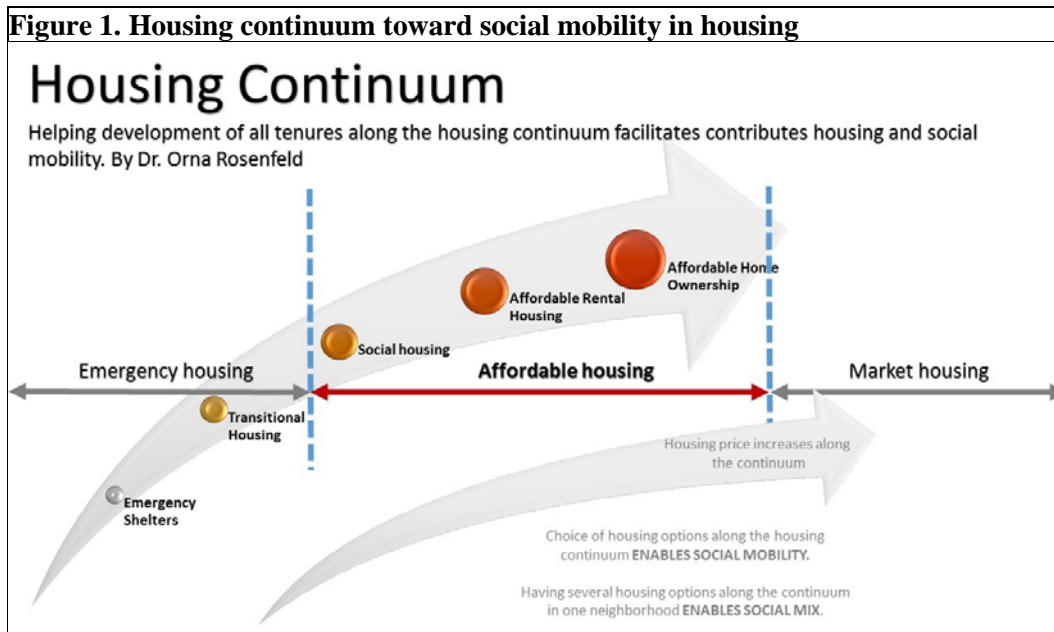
**Figure 1. Housing continuum toward social mobility in housing**

Housing Continuum

Helping development of all tenures along the housing continuum facilitates contributes housing and social mobility. By Dr. Orna Rosenfeld

Affordable Home Ownership

Affordable Rental Housing

Social housing

Emergency housing

Affordable housing

Market housing

Transitional Housing

Housing price increases along the continuum

Emergency Shelters

Choice of housing options along the housing continuum ENABLES SOCIAL MOBILITY.

Having several housing options along the continuum in one neighborhood ENABLES SOCIAL MIX.